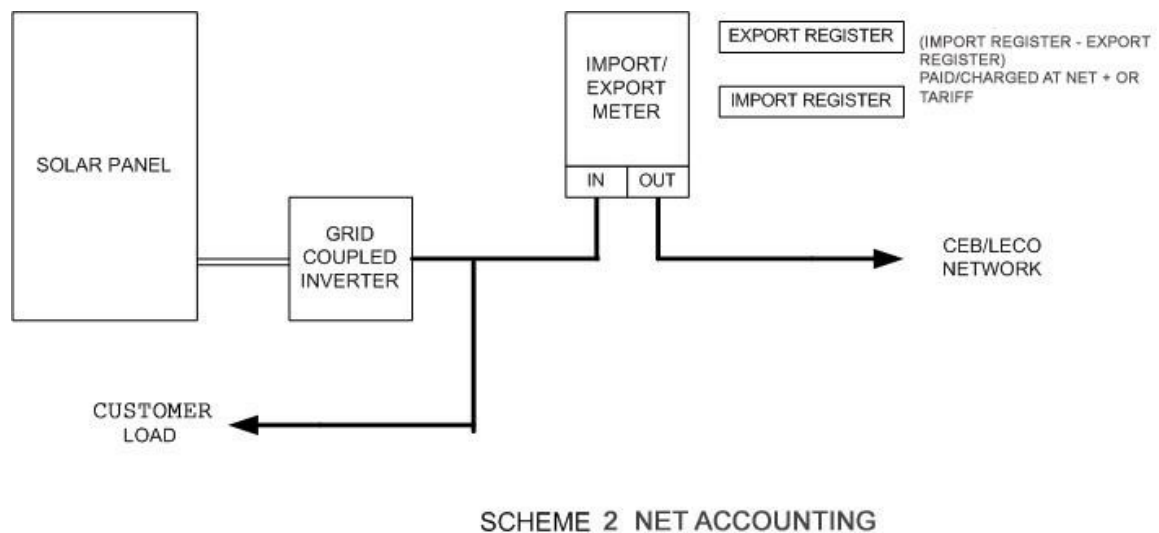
SOLAR PANEL

GRID COUPLED INVERTER

IMPORT/ EXPORT METER

IN

OUT

EXPORT REGISTER

IMPORT REGISTER

(IMPORT REGISTER - EXPORT REGISTER) PAID/CHARGED AT NET + OR TARIFF

CEB/LECO NETWORK

CUSTOMER LOAD

SCHEME 2 NET ACCOUNTING